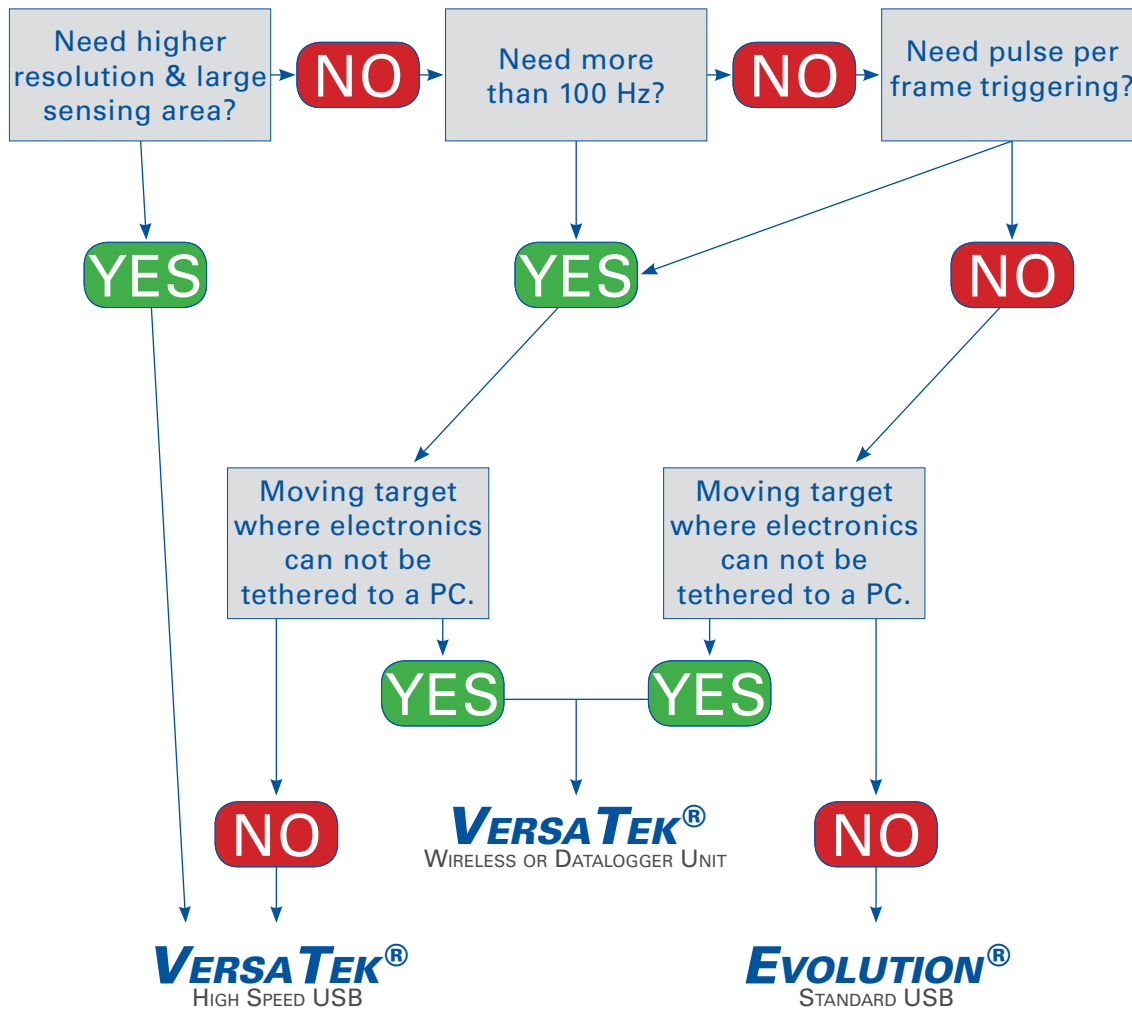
Need higher resolution & large sensing area?

NO

Need more than 100 Hz?

NO

Need pulse per frame triggering?

YES

YES

NO

Moving target where electronics can not be tethered to a PC.

Moving target where electronics can not be tethered to a PC.

YES

YES

NO

VERSATEK®
WIRELESS OR DATALOGGER UNIT

NO

VERSATEK®
HIGH SPEED USB

EVOLUTION®
STANDARD USB